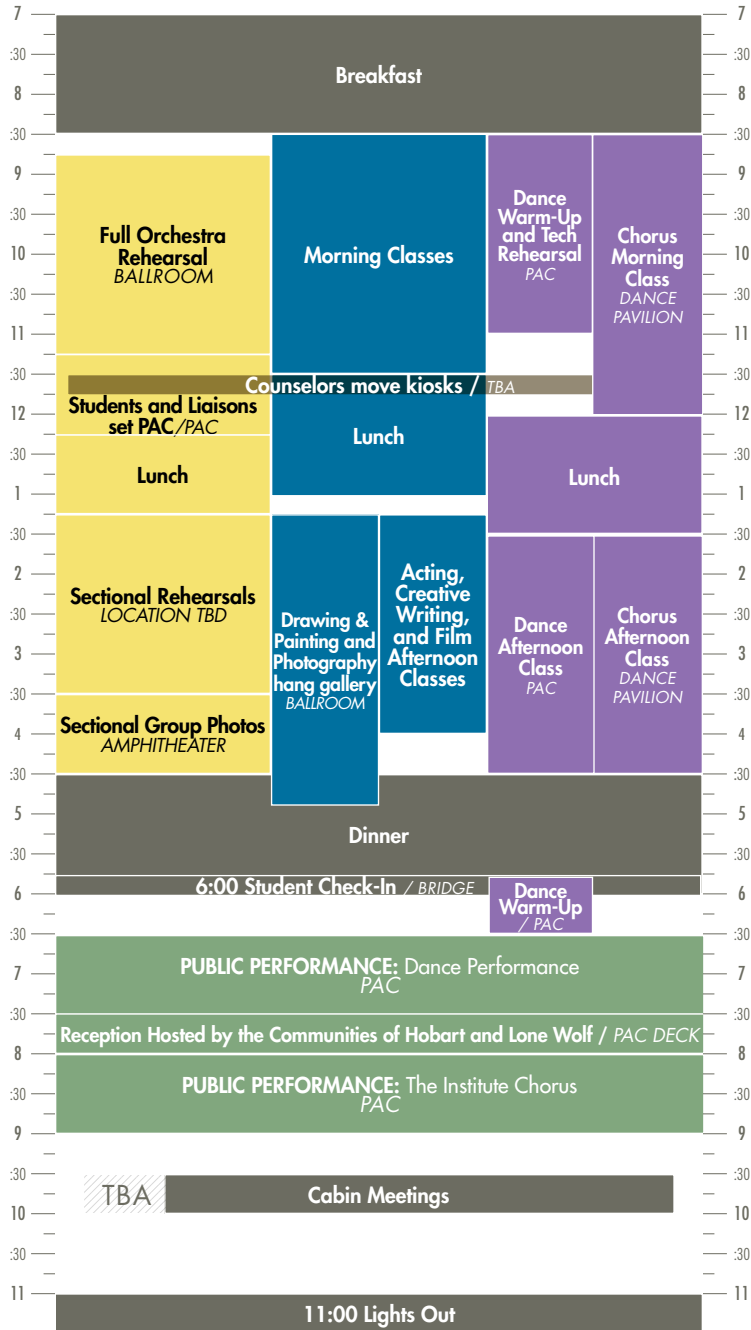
7
:30
8
:30
9
:30
10
:30
11
:30
12
:30
1
:30
2
:30
3
:30
4
:30
5
:30
6
:30
7
:30
8
:30
9
:30
10
:30
11

Breakfast

Full Orchestra Rehearsal
BALLROOM

Morning Classes

Dance Warm-Up and Tech Rehearsal
PAC

Chorus Morning Class
DANCE PAVILION

Counselors move kiosks / TBA

Students and Liaisons set PAC/PAC

Lunch

Lunch

Lunch

Sectional Rehearsals
LOCATION TBD

Drawing & Painting and Photography hang gallery
BALLROOM

Acting, Creative Writing, and Film Afternoon Classes

Dance Afternoon Class
PAC

Chorus Afternoon Class
DANCE PAVILION

Sectional Group Photos
AMPHITHEATER

Dinner

6:00 Student Check-In / BRIDGE

Dance Warm-Up / PAC

PUBLIC PERFORMANCE: Dance Performance
PAC

Reception Hosted by the Communities of Hobart and Lone Wolf / PAC DECK

PUBLIC PERFORMANCE: The Institute Chorus
PAC

TBA

Cabin Meetings

11:00 Lights Out